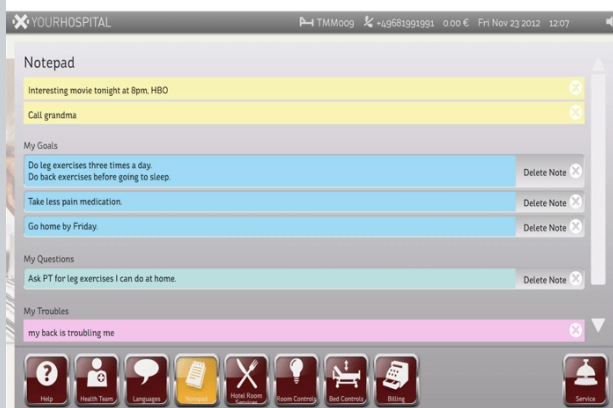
YOURHOSPITAL TMM009 +4968199191 0.00 € Fri Nov 23 2012 12:07

Notepad

Interesting movie tonight at 8pm, HBO

Call grandma

My Goals

Do leg exercises three times a day.
Do back exercises before going to sleep.

Delete Note

Take less pain medication.

Delete Note

Go home by Friday.

Delete Note

My Questions

Ask PT for leg exercises I can do at home.

Delete Note

My Troubles

my back is troubling me

Help Health Team Languages Notepad Hotel Room Services Room Controls Bed Controls Billing Service